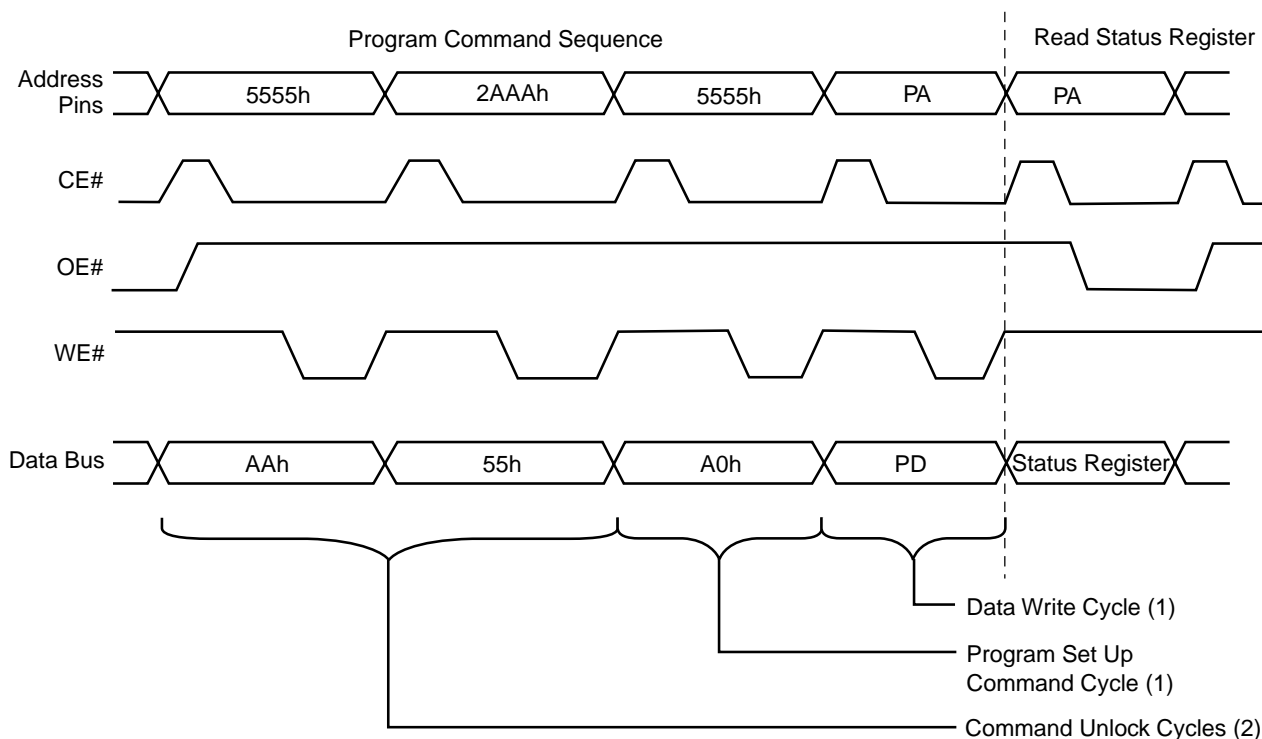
Program Command Sequence

Read Status Register

Address Pins

5555h

2AAAh

5555h

PA

PA

CE#

OE#

WE#

Data Bus

AAh

55h

A0h

PD

Status Register

Data Write Cycle (1)

Program Set Up Command Cycle (1)

Command Unlock Cycles (2)